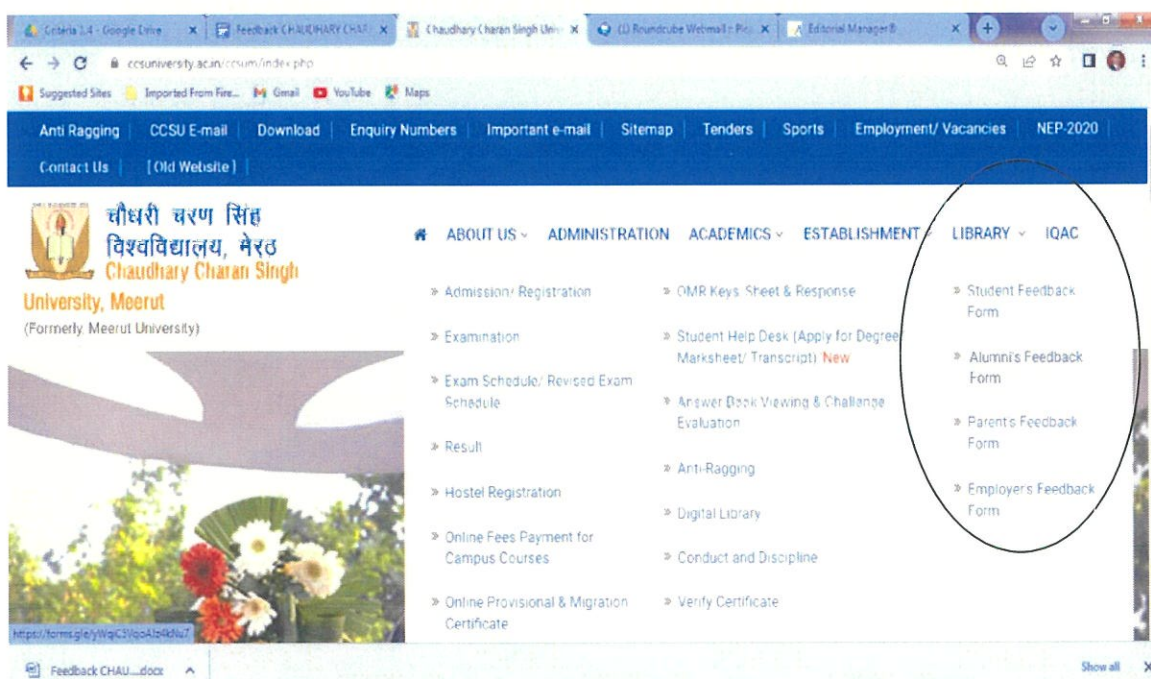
Criteria 1.4 - Google Drive | Feedback CHAUDHARY CHAR | Chaudhary Charan Singh Univ | (1) Roundcube Webmail :: Ple | Editorial Manager®

ccsuniversity.ac.in/ccsum/index.php

Suggested Sites | Imported From Fire... | Gmail | YouTube | Maps

Anti Ragging | CCSU E-mail | Download | Enquiry Numbers | Important e-mail | Sitemap | Tenders | Sports | Employment/ Vacancies | NEP-2020 | Contact Us | [Old Website]

चौधरी चरण सिंह विश्वविद्यालय, मेरठ
Chaudhary Charan Singh University, Meerut
(Formerly Meerut University)

ABOUT US | ADMINISTRATION | ACADEMICS | ESTABLISHMENT | LIBRARY | IQAC

» Admission/ Registration
» Examination
» Exam Schedule/ Revised Exam Schedule
» Result
» Hostel Registration
» Online Fees Payment for Campus Courses
» Online Provisional & Migration Certificate

» OMR Keys, Sheet & Response
» Student Help Desk (Apply for Degree/ Marksheet/ Transcript) New
» Answer Book Viewing & Challenge Evaluation
» Anti-Ragging
» Digital Library
» Conduct and Discipline
» Verify Certificate

» Student Feedback Form
» Alumni's Feedback Form
» Parent's Feedback Form
» Employers Feedback Form

https://forms.gle/yWqiC5VooAIz9dNu7

Feedback CHAU....docx

Show all